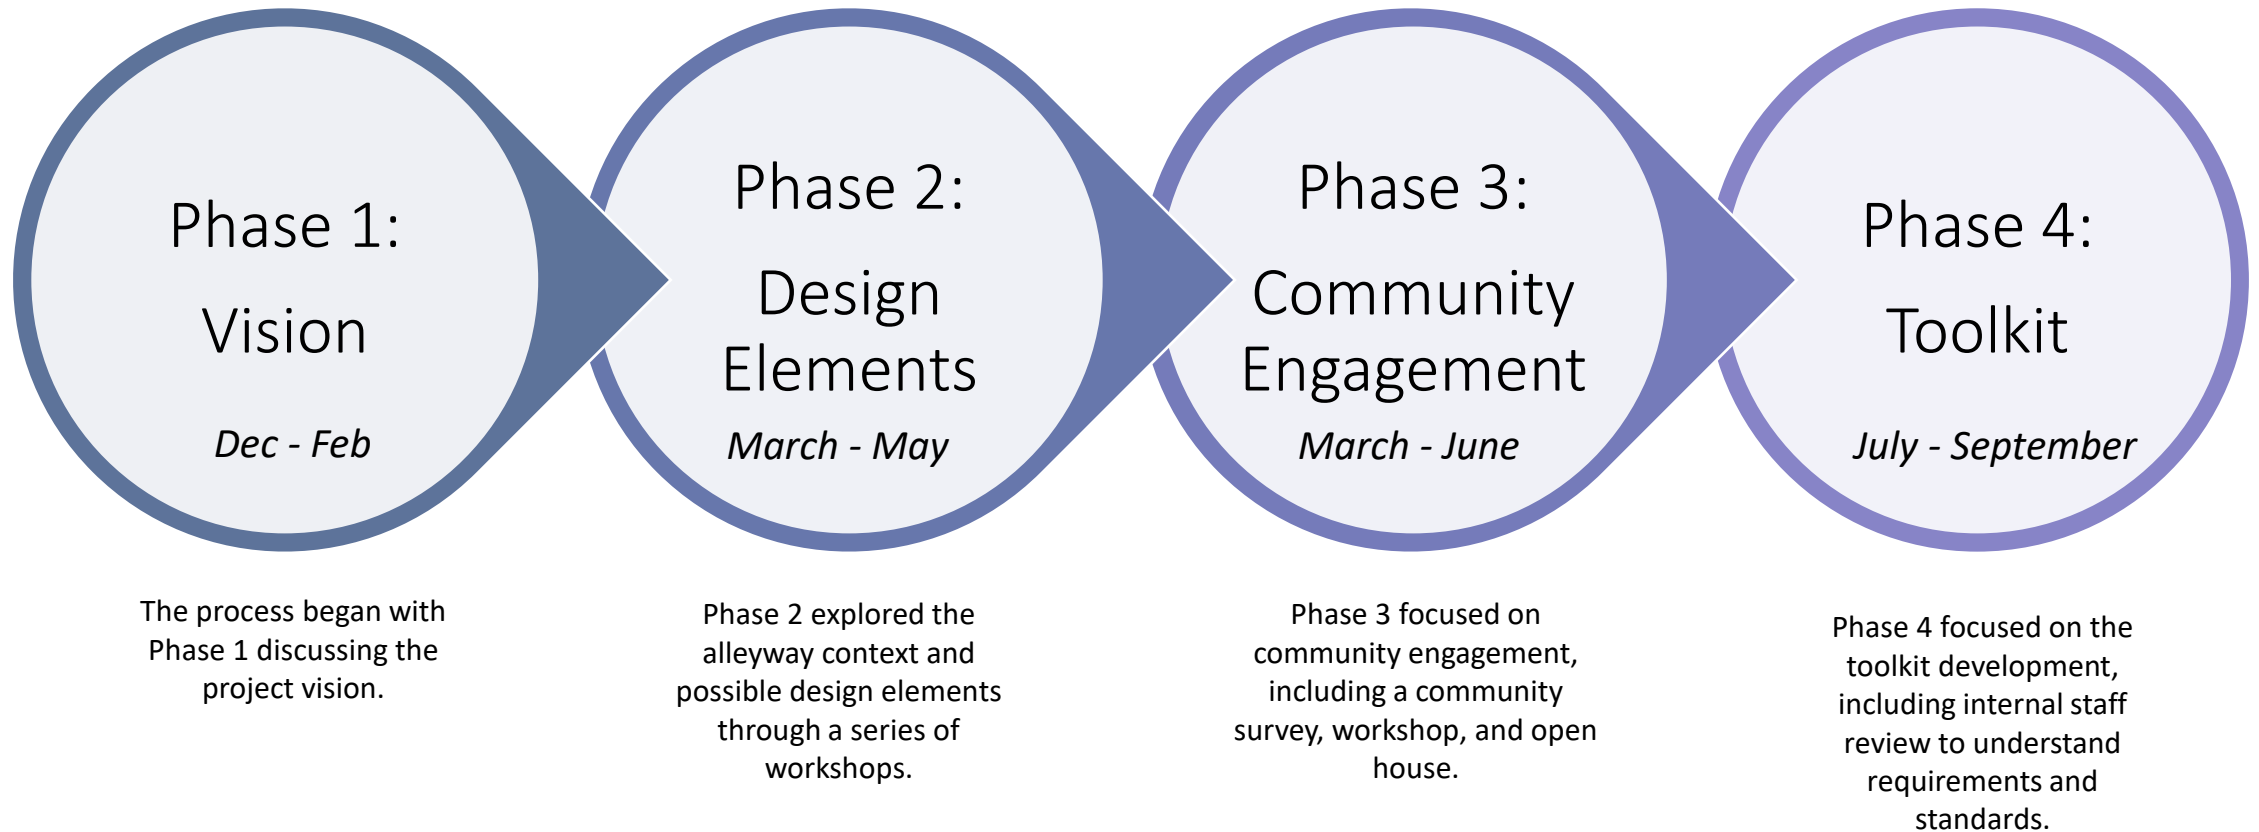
Phase 1:

Vision

Dec - Feb

Phase 2:

Design Elements

March - May

Phase 3:

Community Engagement

March - June

Phase 4:

Toolkit

July - September

The process began with Phase 1 discussing the project vision.

Phase 2 explored the alleyway context and possible design elements through a series of workshops.

Phase 3 focused on community engagement, including a community survey, workshop, and open house.

Phase 4 focused on the toolkit development, including internal staff review to understand requirements and standards.